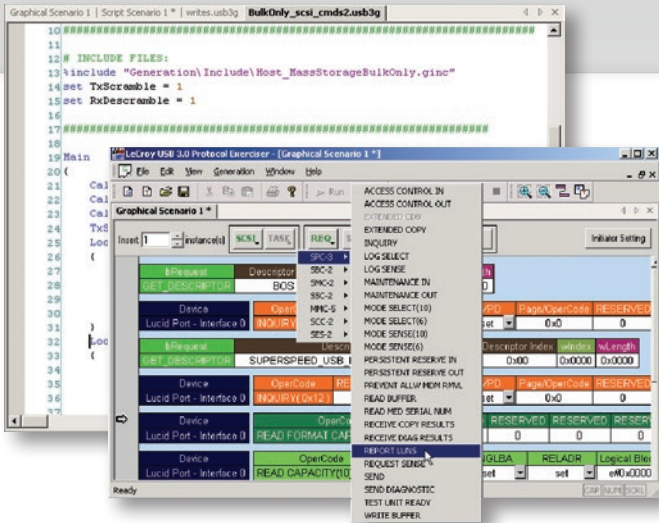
Graphical Scenario 1 | Script Scenario 1 * | writes.usb3g | BulkOnly_scsi_cmds2.usb3g

10 ##########################################

12 # INCLUDE FILES:
13 %include "Generation\Include\Host_MassStorageBulkOnly.ginc"
14 set TxScramble = 1
15 set RxDescramble = 1

17 ##########################################

19 Main
20 (
Cal
Cal
Cal
TxS
Loc
(

)
Loc
(

LeCroy USB 3.0 Protocol Exerciser - [Graphical Scenario 1 *]

File Edit View Generation Window Help

Run

Graphical Scenario 1 *

Insert 1 instance(s) SCSI TASK REQ

Initiator Setting

SPC-3
SBC-2
SMC-2
SSC-2
MMC-5
SCC-2
SES-2

ACCESS CONTROL IN
ACCESS CONTROL OUT
EXTENDED CDB
EXTENDED COPY
INQUIRY
LOG SELECT
LOG SENSE
MAINTENANCE IN
MAINTENANCE OUT
MODE SELECT(10)
MODE SELECT(6)
MODE SENSE(10)
MODE SENSE(6)
PERSISTENT RESERVE IN
PERSISTENT RESERVE OUT
PREVENT ALLW MDM RMVL
READ BUFFER
READ MED SERIAL NUM
RECEIVE COPY RESULTS
RECEIVE DIAG RESULTS
REPORT LUNS
REQUEST SENSE
SEND
SEND DIAGNOSTIC
TEST UNIT READY
WRITE BUFFER

| bRequest | Descriptor | | | th |
| GET_DESCRIPTOR | BOS | | | 0 |

| Device | OperCode | | VPD | Page/OperCode | RESERVED |
| Lucid Port - Interface 0 | INQUIRY | | set | 0x0 | 0 |

| bRequest | Descri | | Descriptor Index | wIndex | wLength |
| GET_DESCRIPTOR | SUPERSPEED_USB_ | | 0x00 | 0x0000 | 0x0000 |

| Device | OperCode | RE | VPD | Page/OperCode | RESERVED |
| Lucid Port - Interface 0 | INQUIRY( 0x12 ) | | set | 0x0 | 0 |

| Device | OperCode | RESERVED | RESERVED | RESERVED |
| Lucid Port - Interface 0 | READ FORMAT CAP | 0 | 0 | 0 |

| Device | OperCode | | GLBA | RELADR | Logical Blo |
| Lucid Port - Interface 0 | READ CAPACITY(10) | | set | set | e#0x0000 |

Ready CAP NUM SCRL